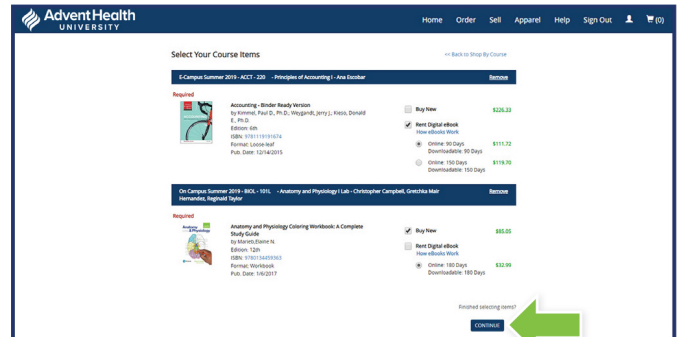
AdventHealth UNIVERSITY

Home Order Sell Apparel Help Sign Out (0)

Select Your Course Items

<< Back to Shop By Course

E-Campus Summer 2019 - ACCT - 220 - Principles of Accounting I - Ana Escobar

Remove

Required

Accounting - Binder Ready Version
by Kimmel, Paul D., Ph.D.; Weygandt, Jerry J.; Kieso, Donald E., Ph.D.
Edition: 6th
ISBN: 9781119191674
Format: Loose-leaf
Pub. Date: 12/14/2015

Buy New $226.33

Rent Digital eBook
How eBooks Work

Online: 90 Days
Downloadable: 90 Days $111.72

Online: 150 Days
Downloadable: 150 Days $119.70

On Campus Summer 2019 - BIOL - 101L - Anatomy and Physiology I Lab - Christopher Campbell, Gretchka Mair Hernandez, Reginald Taylor

Remove

Required

Anatomy and Physiology Coloring Workbook: A Complete Study Guide
by Marieb,Elaine N.
Edition: 12th
ISBN: 9780134459363
Format: Workbook
Pub. Date: 1/6/2017

Buy New $85.05

Rent Digital eBook
How eBooks Work

Online: 180 Days
Downloadable: 180 Days $32.99

Finished selecting items?

CONTINUE